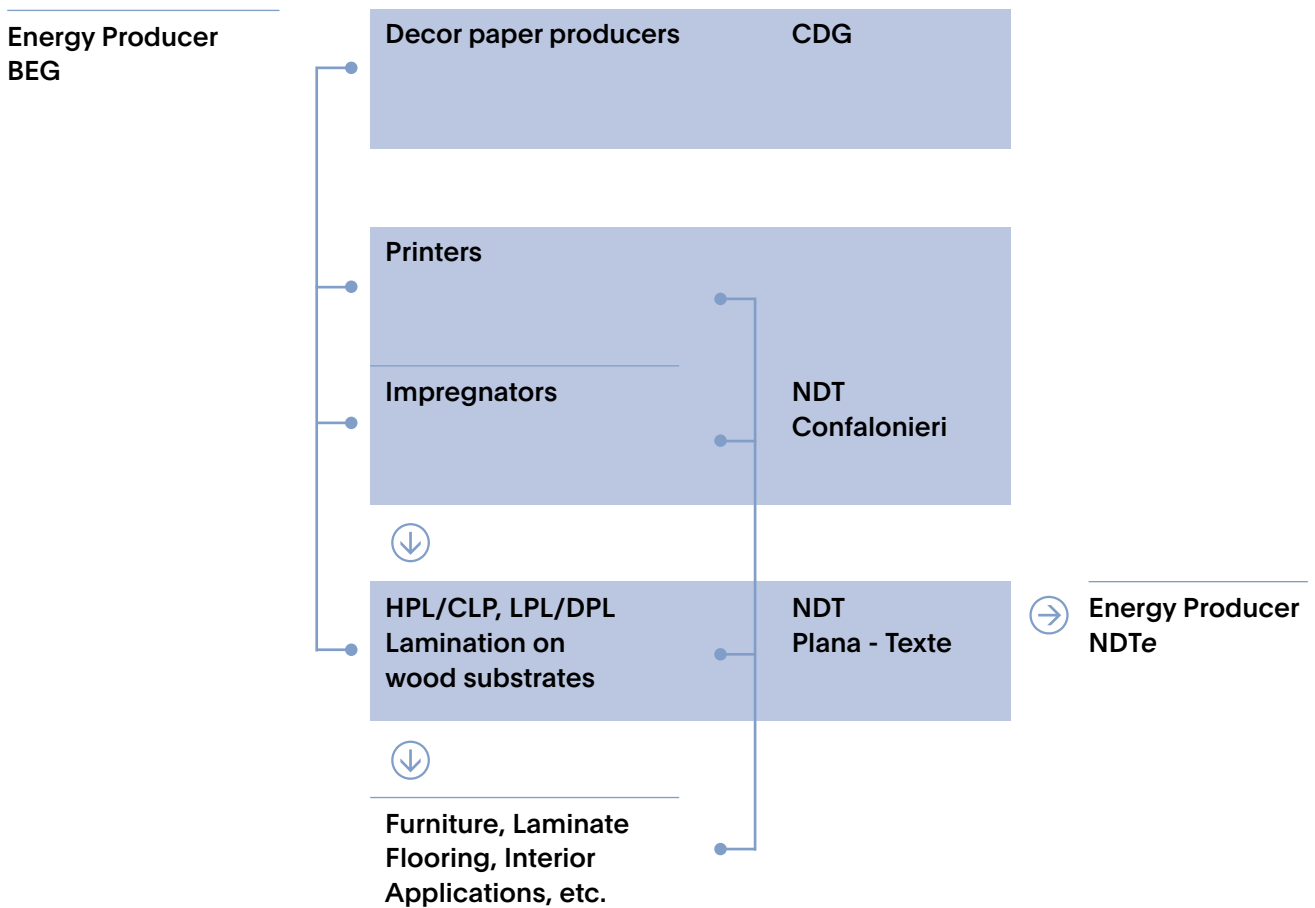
Energy Producer
BEG

Decor paper producers

CDG

Printers

Impregnators

NDT
Confalonieri

HPL/CLP, LPL/DPL
Lamination on
wood substrates

NDT
Plana - Texte

Energy Producer
NDTe

Furniture, Laminate Flooring, Interior Applications, etc.